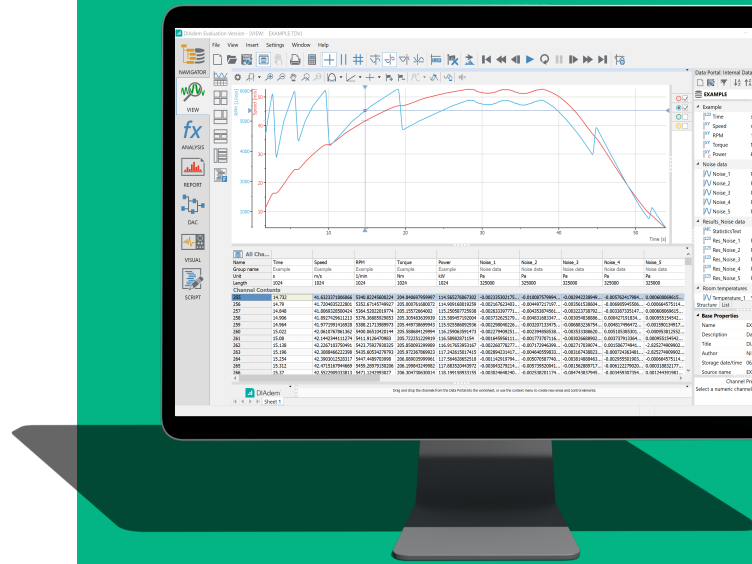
DIAdem Evaluation Version - [VIEW: EXAMPLE.TDM]

File View Insert Settings Window Help

NAVIGATOR

VIEW

ANALYSIS

REPORT

DAC

VISUAL

SCRIPT

Data Portal: Internal Data

EXAMPLE

Example

Time

Speed

RPM

Torque

Power

Noise data

Noise_1

Noise_2

Noise_3

Noise_4

Noise_5

Results_Noise data

StatisticsText

Res_Noise_1

Res_Noise_2

Res_Noise_3

Res_Noise_4

Res_Noise_5

Room temperatures

Temperature_1

Structure List

Base Properties

Name

Description

Title

Author

Storage date/time

Source name

Channel Pro

Select a numeric channel

Time [s]

All Cha...

| Name | Time | Speed | RPM | Torque | Power | Noise_1 | Noise_2 | Noise_3 | Noise_4 | Noise_5 |
|---|---|---|---|---|---|---|---|---|---|---|
| Group name | Example | Example | Example | Example | Example | Noise data | Noise data | Noise data | Noise data | Noise data |
| Unit | s | m/s | 1/min | Nm | kW | Pa | Pa | Pa | Pa | Pa |
| Length | 1024 | 1024 | 1024 | 1024 | 1024 | 325000 | 325000 | 325000 | 325000 | 325000 |

Channel Contents

| | | | | | | | | | | |
|---|---|---|---|---|---|---|---|---|---|---|
| 255 | 14.732 | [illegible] | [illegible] | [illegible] | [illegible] | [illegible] | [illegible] | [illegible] | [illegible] | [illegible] |
| 256 | 14.79 | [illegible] | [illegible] | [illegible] | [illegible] | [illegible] | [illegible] | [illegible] | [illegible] | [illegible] |
| 257 | 14.848 | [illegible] | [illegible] | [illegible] | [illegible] | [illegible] | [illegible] | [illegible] | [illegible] | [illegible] |
| 258 | 14.906 | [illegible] | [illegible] | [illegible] | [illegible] | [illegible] | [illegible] | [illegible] | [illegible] | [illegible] |
| 259 | 14.964 | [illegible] | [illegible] | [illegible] | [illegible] | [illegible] | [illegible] | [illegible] | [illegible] | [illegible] |
| 260 | 15.022 | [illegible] | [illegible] | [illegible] | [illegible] | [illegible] | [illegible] | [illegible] | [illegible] | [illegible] |
| 261 | 15.08 | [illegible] | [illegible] | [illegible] | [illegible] | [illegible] | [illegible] | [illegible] | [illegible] | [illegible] |
| 262 | 15.138 | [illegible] | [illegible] | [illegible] | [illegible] | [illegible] | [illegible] | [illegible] | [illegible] | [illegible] |
| 263 | 15.196 | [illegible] | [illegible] | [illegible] | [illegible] | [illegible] | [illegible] | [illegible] | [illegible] | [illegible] |
| 264 | 15.254 | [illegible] | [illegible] | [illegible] | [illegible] | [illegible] | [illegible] | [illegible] | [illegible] | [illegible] |
| 265 | 15.312 | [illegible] | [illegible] | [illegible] | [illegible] | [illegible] | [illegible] | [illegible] | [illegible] | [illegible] |
| 266 | 15.37 | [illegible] | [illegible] | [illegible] | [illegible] | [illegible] | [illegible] | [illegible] | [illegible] | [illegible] |

Drag and drop the channels from the Data Portal into the worksheet, or use the context menu to create new areas and control elements.

DIAdem

Sheet 1